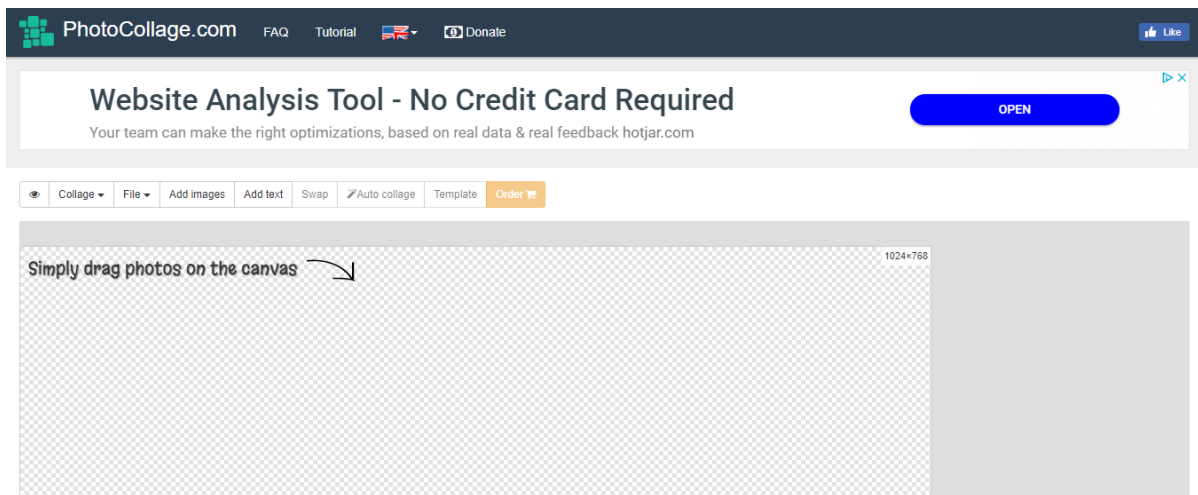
PhotoCollage.com FAQ Tutorial Donate

Like

Website Analysis Tool - No Credit Card Required

Your team can make the right optimizations, based on real data & real feedback hotjar.com

OPEN

Collage File Add images Add text Swap Auto collage Template Order

1024×768

Simply drag photos on the canvas